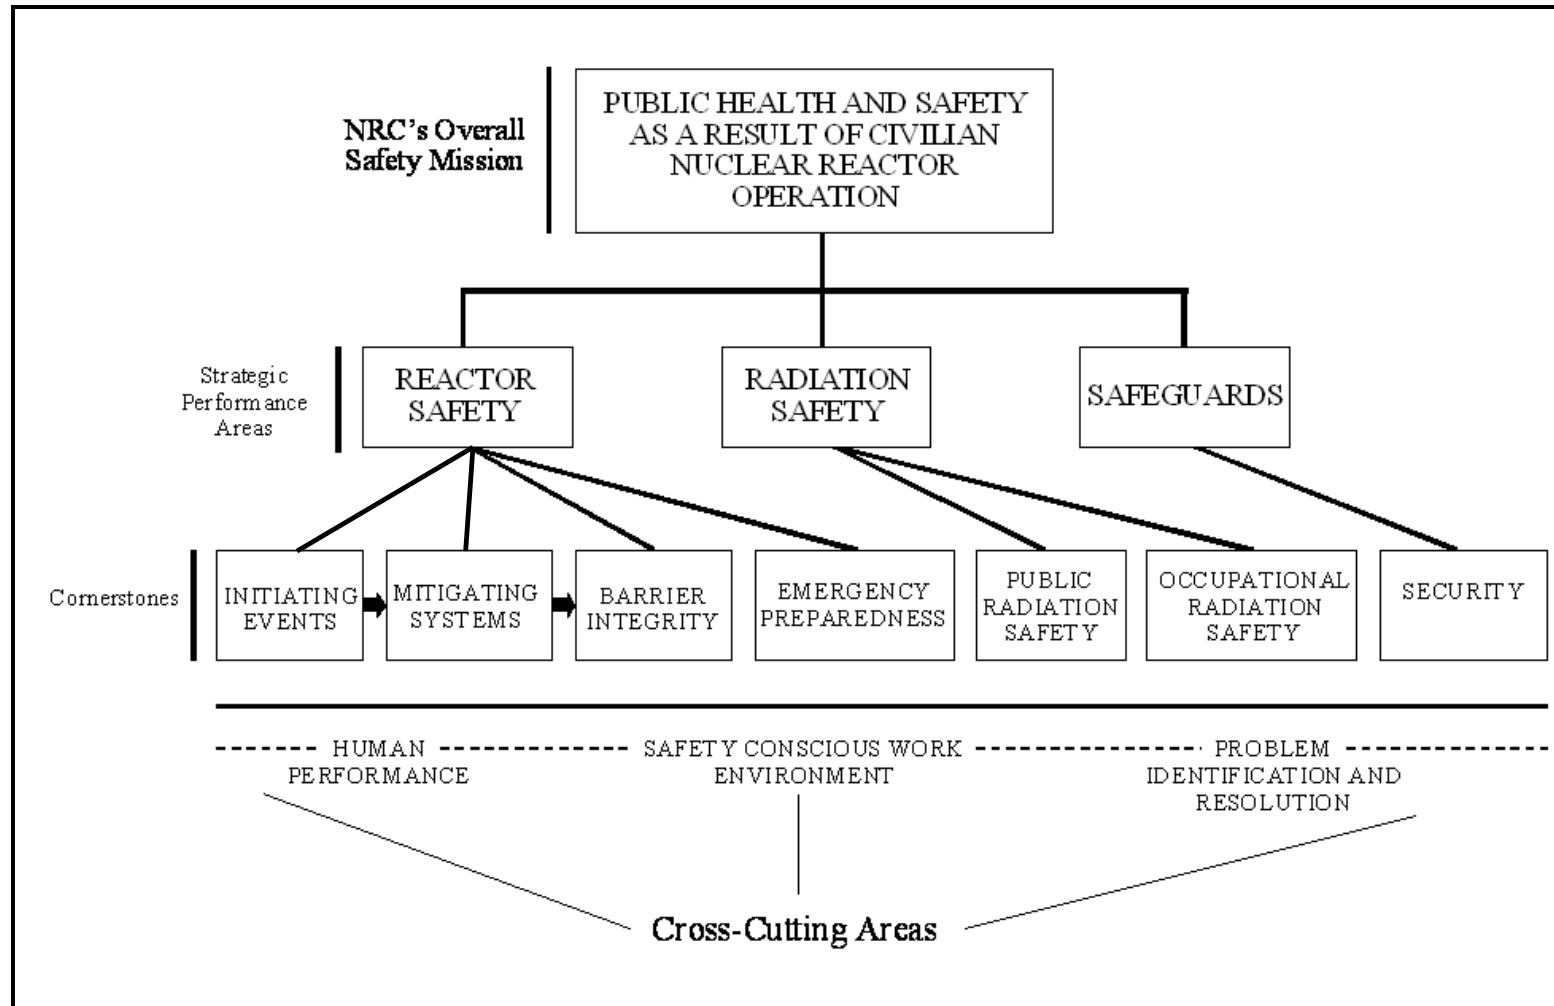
NRC's Overall Safety Mission

PUBLIC HEALTH AND SAFETY AS A RESULT OF CIVILIAN NUCLEAR REACTOR OPERATION

Strategic Performance Areas

REACTOR SAFETY

RADIATION SAFETY

SAFEGUARDS

Cornerstones

INITIATING EVENTS

MITIGATING SYSTEMS

BARRIER INTEGRITY

EMERGENCY PREPAREDNESS

PUBLIC RADIATION SAFETY

OCCUPATIONAL RADIATION SAFETY

SECURITY

HUMAN PERFORMANCE

SAFETY CONSCIOUS WORK ENVIRONMENT

PROBLEM IDENTIFICATION AND RESOLUTION

Cross-Cutting Areas